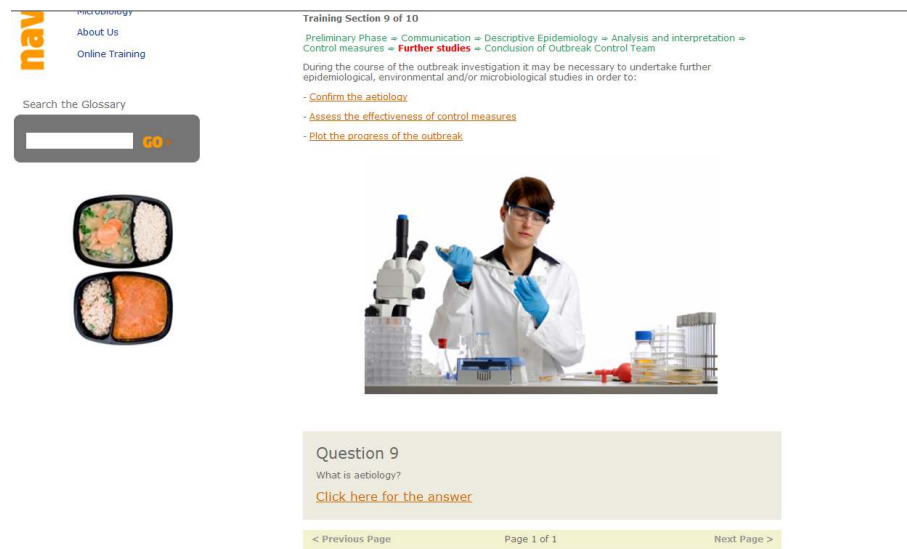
nav

Microbiology

About Us

Online Training

Search the Glossary

GO

Training Section 9 of 10

Preliminary Phase ⇒ Communication ⇒ Descriptive Epidemiology ⇒ Analysis and interpretation ⇒ Control measures ⇒ **Further studies** ⇒ Conclusion of Outbreak Control Team

During the course of the outbreak investigation it may be necessary to undertake further epidemiological, environmental and/or microbiological studies in order to:

- Confirm the aetiology

- Assess the effectiveness of control measures

- Plot the progress of the outbreak

Question 9

What is aetiology?

Click here for the answer

< Previous Page

Page 1 of 1

Next Page >